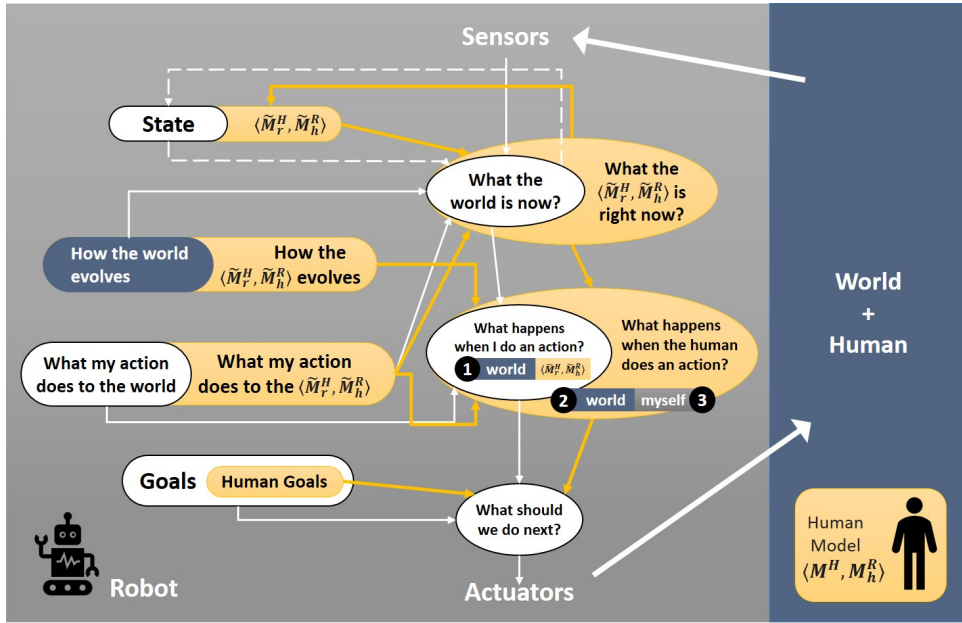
Sensors

State $\langle \widetilde{M}_r^H, \widetilde{M}_h^R \rangle$

What the world is now?

What the $\langle \widetilde{M}_r^H, \widetilde{M}_h^R \rangle$ is right now?

How the world evolves

How the $\langle \widetilde{M}_r^H, \widetilde{M}_h^R \rangle$ evolves

What happens when I do an action?

1 world $\langle \widetilde{M}_r^H, \widetilde{M}_h^R \rangle$

What happens when the human does an action?

2 world myself 3

What my action does to the world

What my action does to the $\langle \widetilde{M}_r^H, \widetilde{M}_h^R \rangle$

Goals Human Goals

What should we do next?

Robot

Actuators

World + Human

Human Model $\langle M^H, M_h^R \rangle$